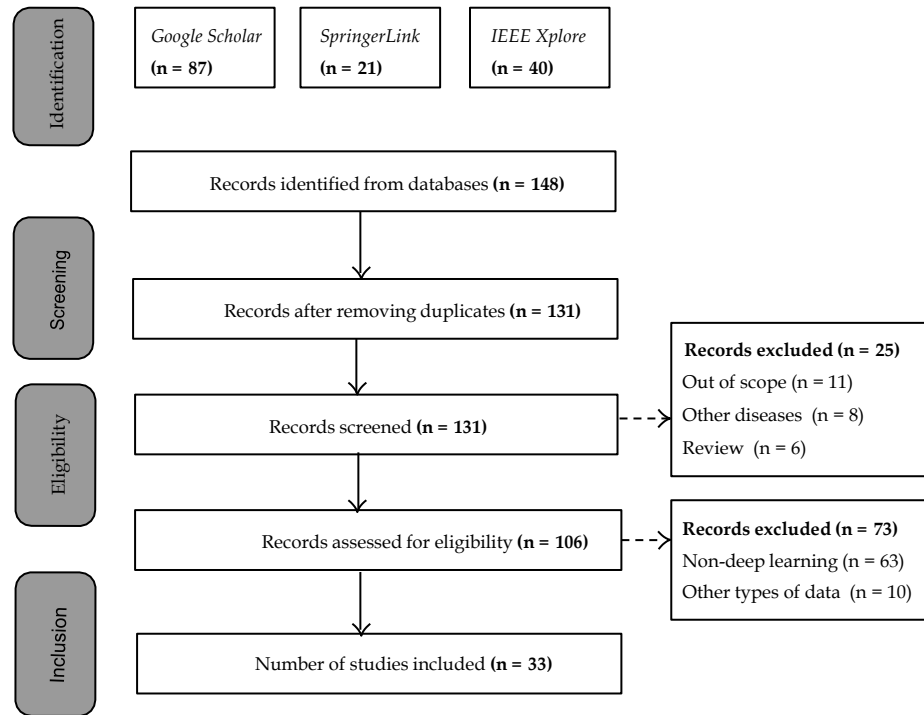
Identification

Google Scholar
(n = 87)

SpringerLink
(n = 21)

IEEE Xplore
(n = 40)

Records identified from databases (n = 148)

Screening

Records after removing duplicates (n = 131)

Eligibility

Records screened (n = 131)

Records excluded (n = 25)
Out of scope (n = 11)
Other diseases (n = 8)
Review (n = 6)

Records assessed for eligibility (n = 106)

Records excluded (n = 73)
Non-deep learning (n = 63)
Other types of data (n = 10)

Inclusion

Number of studies included (n = 33)